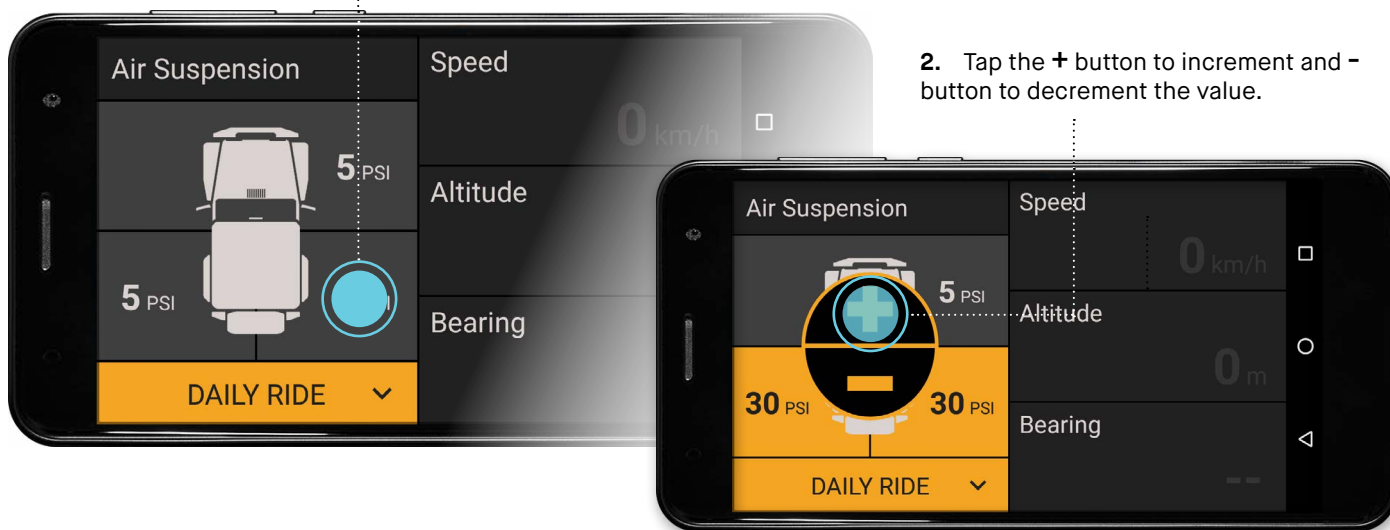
Air Suspension

Speed

0 km/h

5 PSI

Altitude

5 PSI

Bearing

DAILY RIDE

2. Tap the + button to increment and - button to decrement the value.

Air Suspension

Speed

0 km/h

5 PSI

Altitude

0 m

30 PSI

30 PSI

Bearing

--

DAILY RIDE